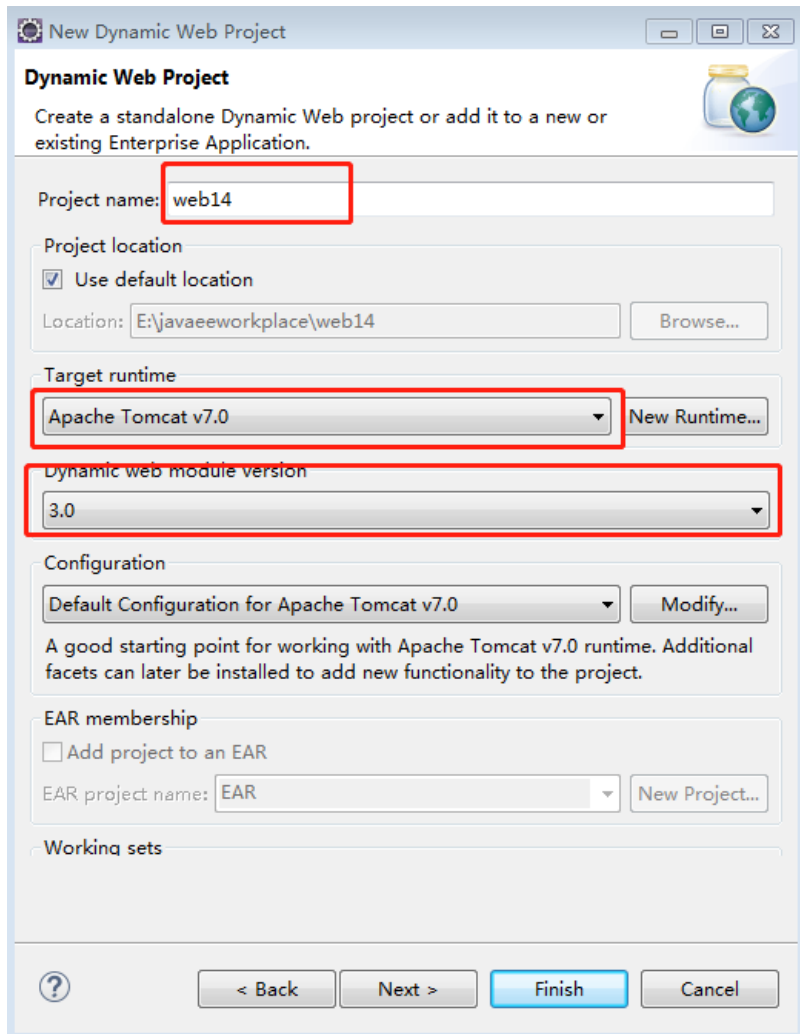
New Dynamic Web Project

Dynamic Web Project

Create a standalone Dynamic Web project or add it to a new or existing Enterprise Application.

Project name: web14

Project location

Use default location

Location: E:\javaeeworkplace\web14

Browse...

Target runtime

Apache Tomcat v7.0

New Runtime...

Dynamic web module version

3.0

Configuration

Default Configuration for Apache Tomcat v7.0

Modify...

A good starting point for working with Apache Tomcat v7.0 runtime. Additional facets can later be installed to add new functionality to the project.

EAR membership

Add project to an EAR

EAR project name: EAR

New Project...

Working sets

?

< Back

Next >

Finish

Cancel